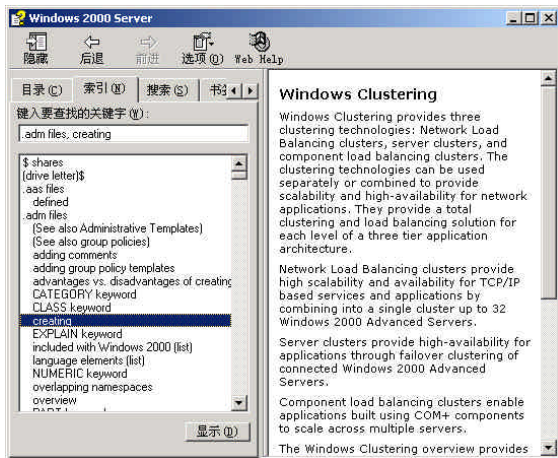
Windows 2000 Server

隐藏 后退 前进 选项(O) Web Help

目录(C) 索引(N) 搜索(S) 书签

键入要查找的关键字(W):

.adm files, creating

$ shares
(drive letter)$
.aas files
defined
.adm files
(See also Administrative Templates)
(See also group policies)
adding comments
adding group policy templates
advantages vs. disadvantages of creating
CATEGORY keyword
CLASS keyword
creating
EXPLAIN keyword
included with Windows 2000 (list)
language elements (list)
NUMERIC keyword
overlapping namespaces
overview
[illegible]

显示(D)

Windows Clustering

Windows Clustering provides three clustering technologies: Network Load Balancing clusters, server clusters, and component load balancing clusters. The clustering technologies can be used separately or combined to provide scalability and high-availability for network applications. They provide a total clustering and load balancing solution for each level of a three tier application architecture.

Network Load Balancing clusters provide high scalability and availability for TCP/IP based services and applications by combining into a single cluster up to 32 Windows 2000 Advanced Servers.

Server clusters provide high-availability for applications through failover clustering of connected Windows 2000 Advanced Servers.

Component load balancing clusters enable applications built using COM+ components to scale across multiple servers.

The Windows Clustering overview provides